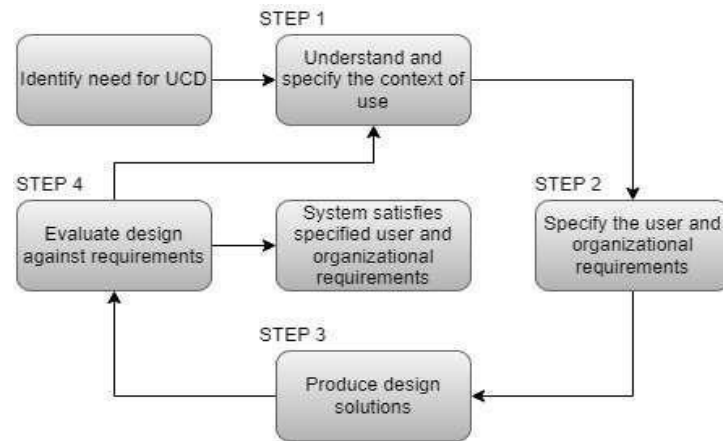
STEP 1

Identify need for UCD

Understand and specify the context of use

STEP 4

STEP 2

Evaluate design against requirements

System satisfies specified user and organizational requirements

Specify the user and organizational requirements

STEP 3

Produce design solutions